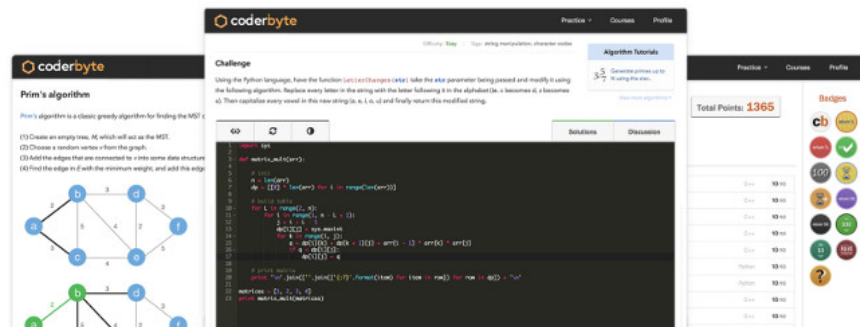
coderbyte

Practice Courses Profile

Difficulty: Easy Tags: string manipulation, character codes

Challenge

Algorithm Tutorials

Using the Python language, have the function LetterChanges(str) take the str parameter being passed and modify it using the following algorithm. Replace every letter in the string with the letter following it in the alphabet (ie. c becomes d, z becomes a). Then capitalize every vowel in this new string (a, e, i, o, u) and finally return this modified string.

Generate primes up to N using the sieve

View more algorithms

Solutions Discussion

import sys

def matrix_mult(arr):

# init
n = len(arr)
dp = [[0] * len(arr) for i in range(len(arr))]

# build table
for L in range(2, n):
for i in range(1, n - L + 1):
j = i + L - 1
dp[i][j] = sys.maxint
for k in range(i, j):
q = dp[i][k] + dp[k + 1][j] + arr[i - 1] * arr[k] * arr[j]
if q < dp[i][j]:
dp[i][j] = q

# print matrix
print "\n".join(["".join(['{:7}'.format(item) for item in row]) for row in dp]) + "\n"

matrices = [1, 2, 3, 4]
print matrix_mult(matrices)

coderbyte

Practice Courses Profile

Prim's algorithm

Prim's algorithm is a classic greedy algorithm for finding the MST of

(1) Create an empty tree, M, which will act as the MST.
(2) Choose a random vertex v from the graph.
(3) Add the edges that are connected to v into some data structure
(4) Find the edge in E with the minimum weight, and add this edge

Total Points: 1365

Badges

cb

100

13

a b c d e f
3 5 4 2 4 3 4 6
b d
3

C++ 10 PTS
C++ 10 PTS
C++ 10 PTS
C++ 10 PTS
C++ 10 PTS
C++ 10 PTS
C++ 10 PTS
Python 10 PTS
Python 10 PTS
C++ 10 PTS
C++ 10 PTS